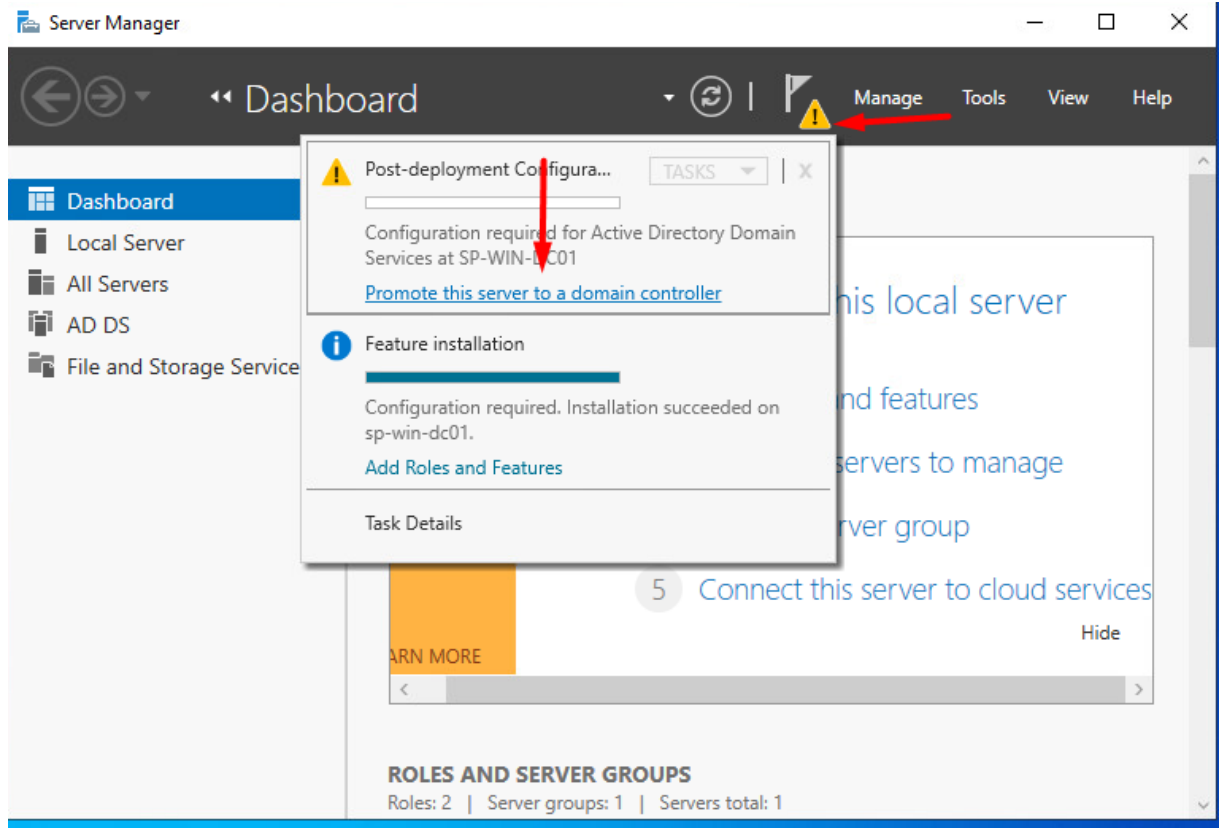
Server Manager

Dashboard

Manage Tools View Help

Dashboard
Local Server
All Servers
AD DS
File and Storage Service

Post-deployment Configura...
TASKS
Configuration required for Active Directory Domain Services at SP-WIN-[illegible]C01
Promote this server to a domain controller

Feature installation
Configuration required. Installation succeeded on sp-win-dc01.
Add Roles and Features

Task Details

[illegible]his local server
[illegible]nd features
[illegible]servers to manage
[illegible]rver group
5 Connect this server to cloud services
Hide
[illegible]ARN MORE

ROLES AND SERVER GROUPS
Roles: 2 | Server groups: 1 | Servers total: 1